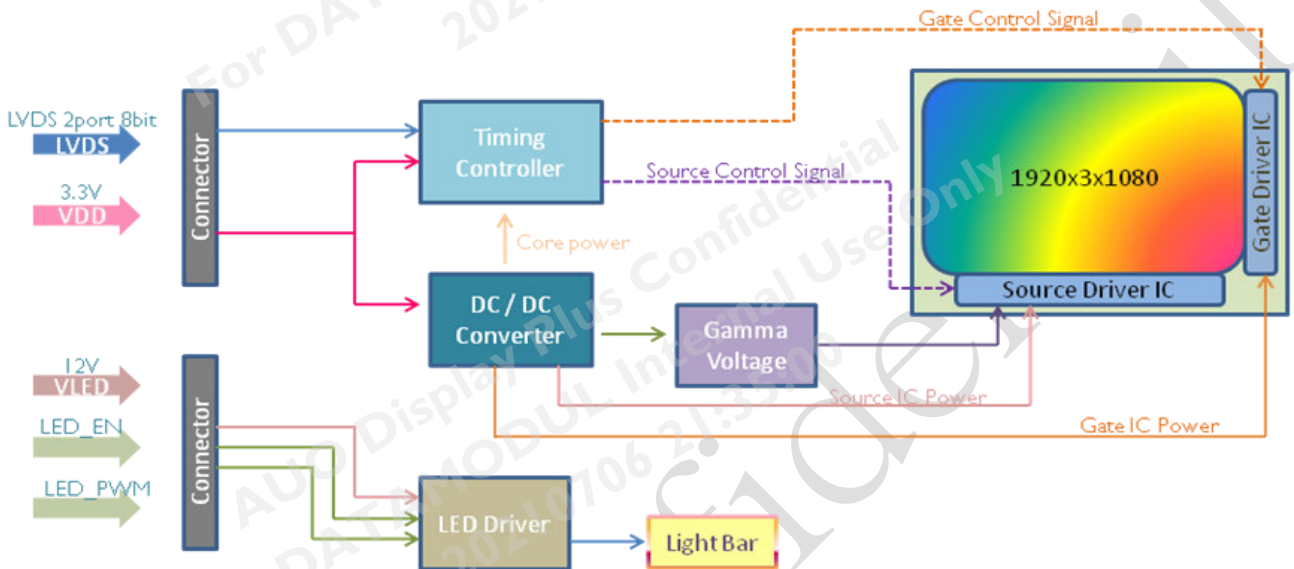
Gate Control Signal

LVDS 2port 8bit

LVDS

3.3V

VDD

Connector

Timing Controller

Source Control Signal

Core power

1920x3x1080

Gate Driver IC

Source Driver IC

DC / DC Converter

Gamma Voltage

12V

VLED

LED_EN

LED_PWM

Connector

Source IC Power

Gate IC Power

LED Driver

Light Bar

For DATA MODUL 2021

AUO Display Plus Confidential

DATA MODUL Internal Use Only

20210706 21:35:00